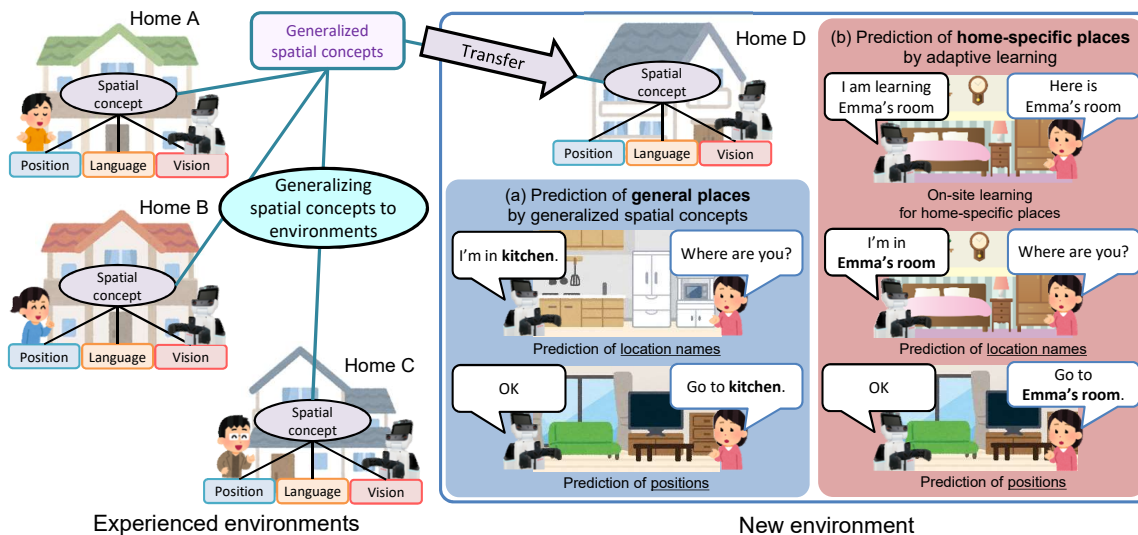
Home A

Spatial concept

Position Language Vision

Generalized spatial concepts

Transfer

Generalizing spatial concepts to environments

Home B

Spatial concept

Position Language Vision

Home C

Spatial concept

Position Language Vision

Experienced environments

Home D

Spatial concept

Position Language Vision

(a) Prediction of **general places** by generalized spatial concepts

I'm in **kitchen**.

Where are you?

Prediction of location names

OK

Go to **kitchen**.

Prediction of positions

(b) Prediction of **home-specific places** by adaptive learning

I am learning Emma's room

Here is Emma's room

On-site learning for home-specific places

I'm in **Emma's room**

Where are you?

Prediction of location names

OK

Go to **Emma's room**.

Prediction of positions

New environment